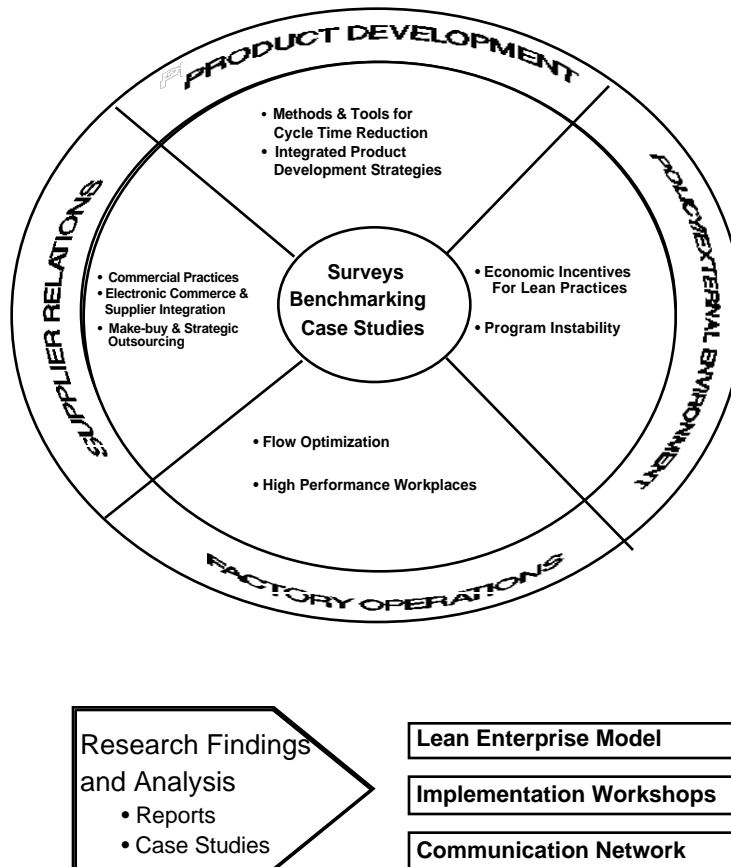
PRODUCT DEVELOPMENT

• Methods & Tools for Cycle Time Reduction
• Integrated Product Development Strategies

POLICY/EXTERNAL ENVIRONMENT

SUPPLIER RELATIONS

• Commercial Practices
• Electronic Commerce & Supplier Integration
• Make-buy & Strategic Outsourcing

Surveys
Benchmarking
Case Studies

• Economic Incentives For Lean Practices
• Program Instability

• Flow Optimization
• High Performance Workplaces

FACTORY OPERATIONS

Research Findings and Analysis
• Reports
• Case Studies

Lean Enterprise Model

Implementation Workshops

Communication Network